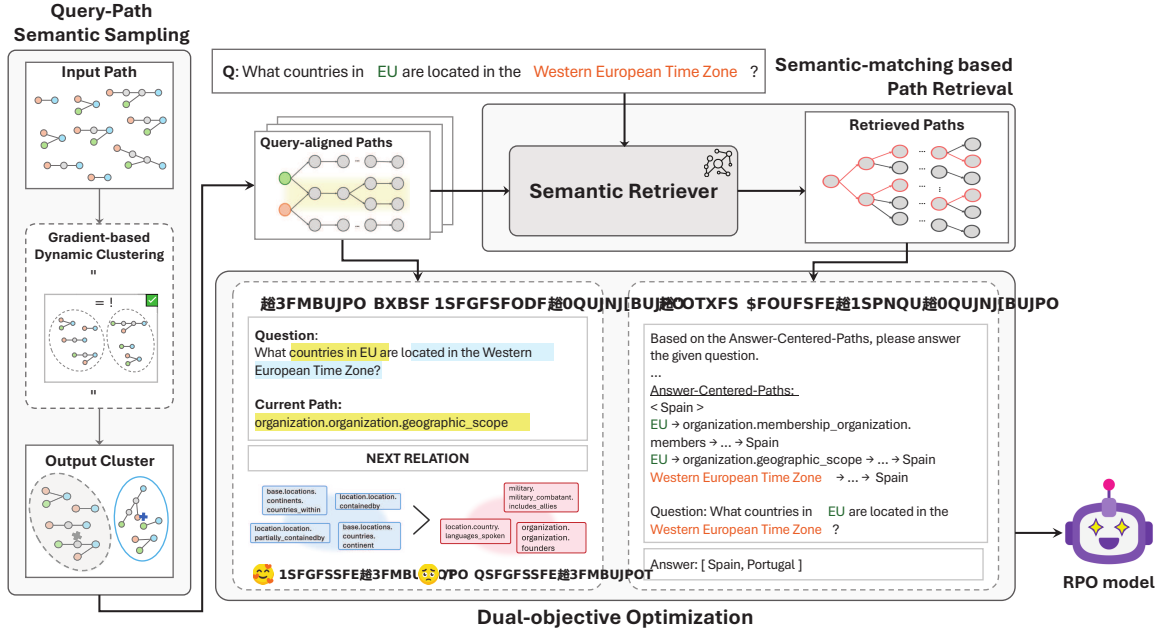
Query-Path Semantic Sampling

Input Path

Gradient-based Dynamic Clustering

"

= !

"

Output Cluster

Q: What countries in EU are located in the Western European Time Zone ?

Semantic-matching based Path Retrieval

Query-aligned Paths

Semantic Retriever

Retrieved Paths

�POSITION-AWARE REFERENCE趏PATH趏

Question:
What countries in EU are located in the Western European Time Zone?

Current Path:
organization.organization.geographic_scope

NEXT RELATION

base.locations.continents.countries_within

location.location.containedby

location.location.partially_containedby

base.locations.countries.continent

military.military_combatant.includes_allies

location.country.languages_spoken

organization.organization.founders

PREFERRED趏REL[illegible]PO PREFERRED趏RELATIONS

ANSWER CENTERED趏PROMPT趏PATH

Based on the Answer-Centered-Paths, please answer the given question.
...
Answer-Centered-Paths:
< Spain >
EU → organization.membership_organization.members → ... → Spain
EU → organization.geographic_scope → ... → Spain
Western European Time Zone → ... → Spain

Question: What countries in EU are located in the Western European Time Zone ?

Answer: [ Spain, Portugal ]

RPO model

Dual-objective Optimization